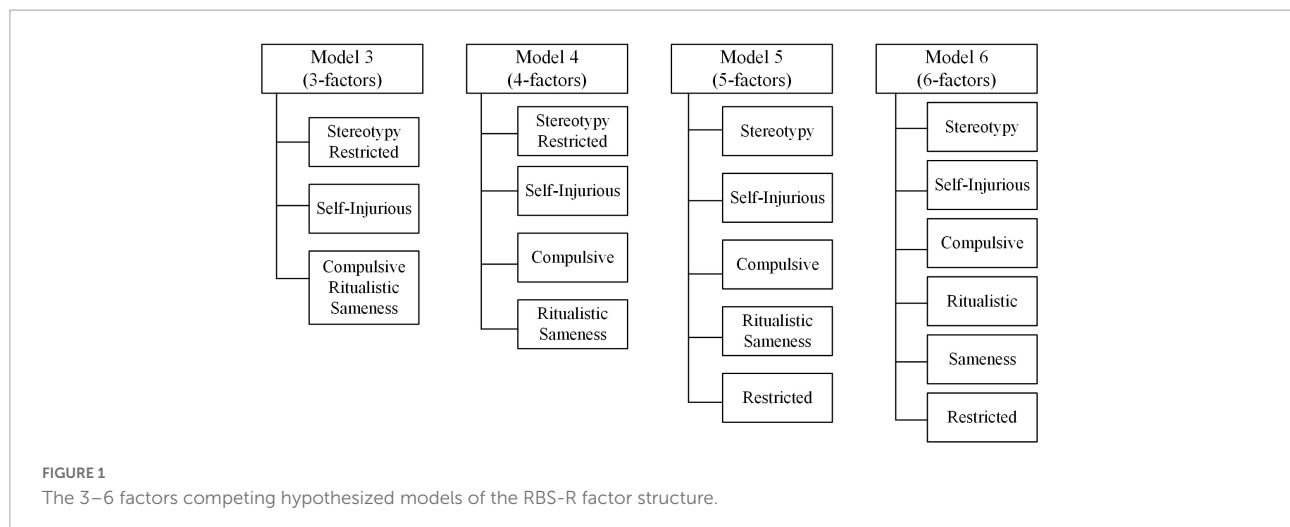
Model 3
(3-factors)

Stereotypy
Restricted

Self-Injurious

Compulsive
Ritualistic
Sameness

Model 4
(4-factors)

Stereotypy
Restricted

Self-Injurious

Compulsive

Ritualistic
Sameness

Model 5
(5-factors)

Stereotypy

Self-Injurious

Compulsive

Ritualistic
Sameness

Restricted

Model 6
(6-factors)

Stereotypy

Self-Injurious

Compulsive

Ritualistic

Sameness

Restricted

FIGURE 1
The 3–6 factors competing hypothesized models of the RBS-R factor structure.